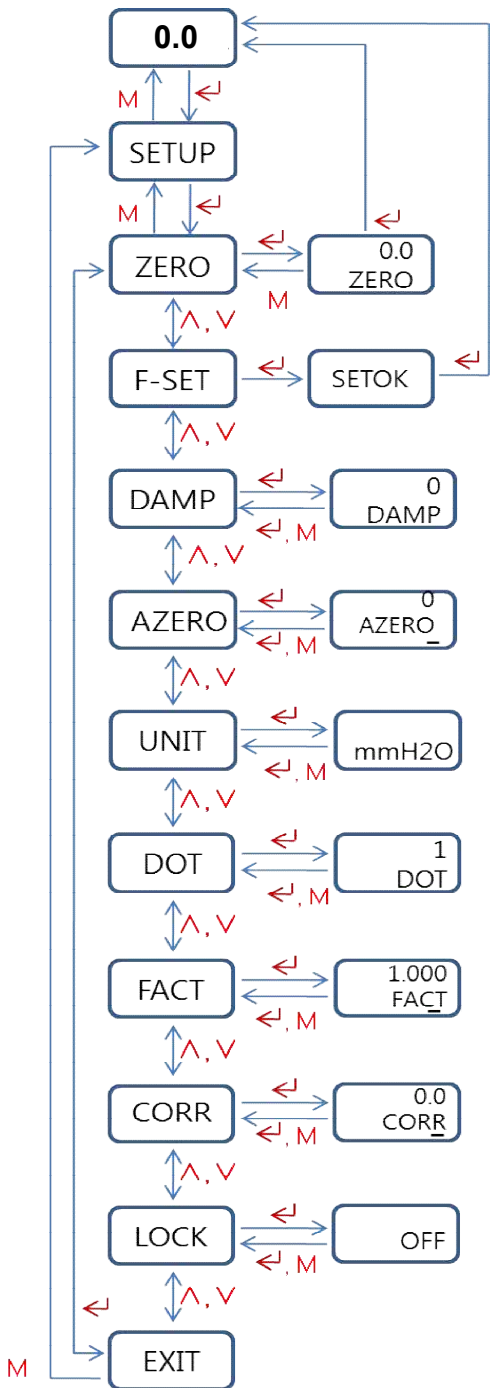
0.0

M

↵

SETUP

M

↵

ZERO

↵

0.0
ZERO

M

↵

∧, ∨

F-SET

SETOK

↵

∧, ∨

DAMP

↵

0
DAMP

↵, M

∧, ∨

AZERO

↵

0
AZERO

↵, M

∧, ∨

UNIT

↵

mmH2O

↵, M

∧, ∨

DOT

↵

1
DOT

↵, M

∧, ∨

FACT

↵

1.000
FACT

↵, M

∧, ∨

CORR

↵

0.0
CORR

↵, M

∧, ∨

LOCK

↵

OFF

↵, M

↵

∧, ∨

M

EXIT